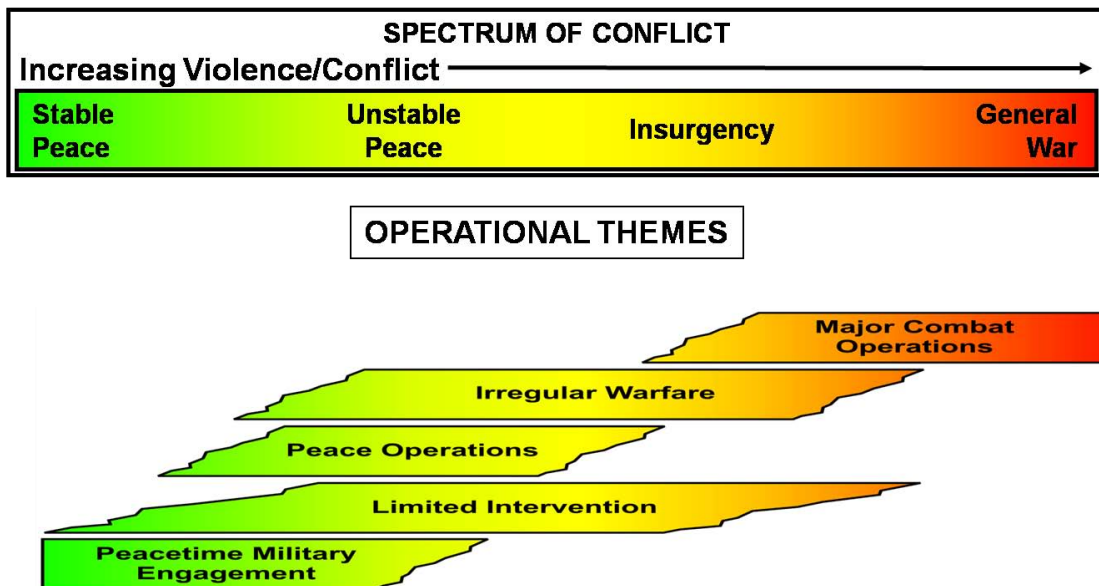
SPECTRUM OF CONFLICT

Increasing Violence/Conflict

Stable Peace

Unstable Peace

Insurgency

General War

OPERATIONAL THEMES

Major Combat Operations

Irregular Warfare

Peace Operations

Limited Intervention

Peacetime Military Engagement